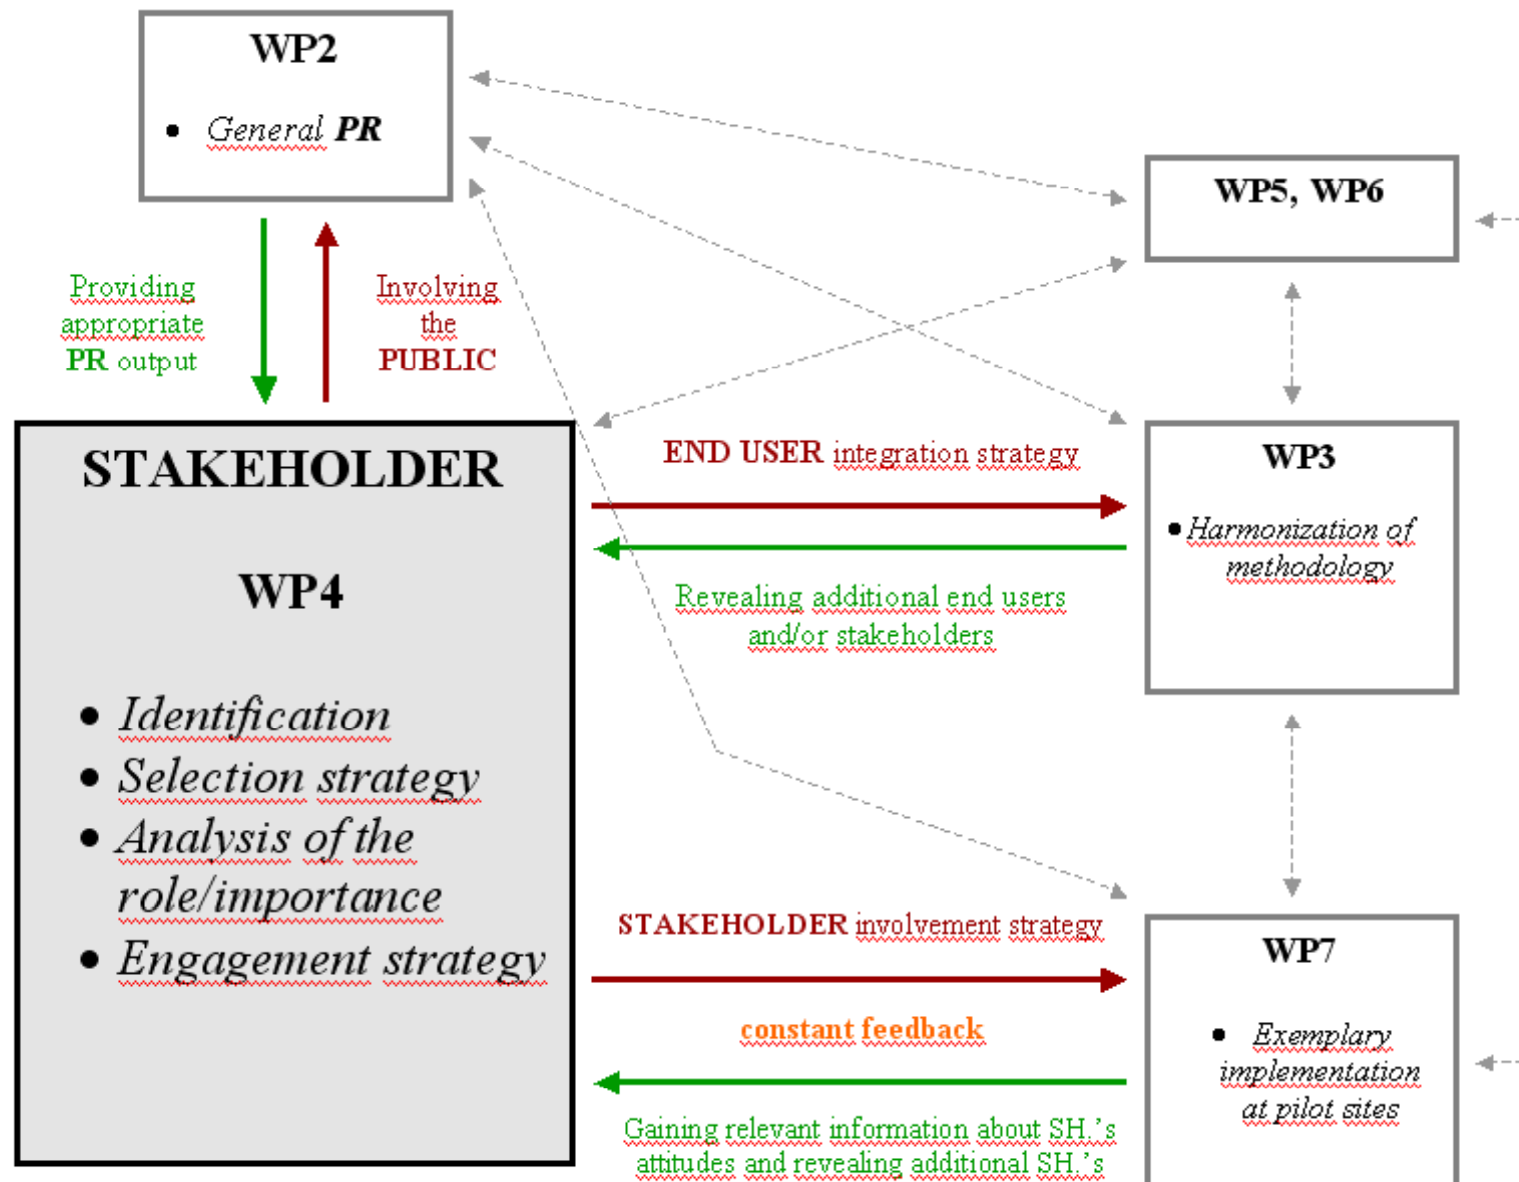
WP2

- General PR

Providing appropriate PR output

Involving the PUBLIC

WP5, WP6

STAKEHOLDER

WP4

- Identification
- Selection strategy
- Analysis of the role/importance
- Engagement strategy

END USER integration strategy

Revealing additional end users and/or stakeholders

WP3

- Harmonization of methodology

STAKEHOLDER involvement strategy

constant feedback

Gaining relevant information about SH.'s attitudes and revealing additional SH.'s

WP7

- Exemplary implementation at pilot sites